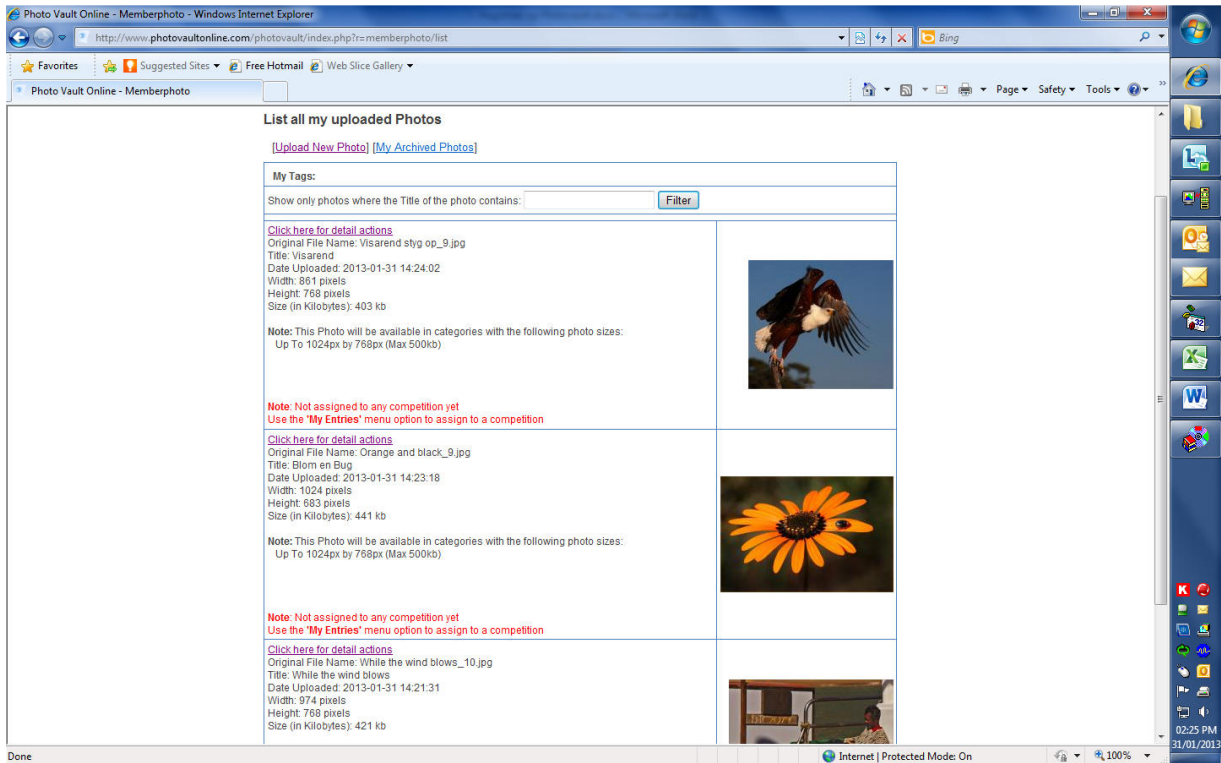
Photo Vault Online - Memberphoto - Windows Internet Explorer

http://www.photovaultonline.com/photovault/index.php?r=memberphoto/list

Bing

Favorites | Suggested Sites ▾ | Free Hotmail | Web Slice Gallery ▾

Photo Vault Online - Memberphoto

Page ▾ Safety ▾ Tools ▾

List all my uploaded Photos

[Upload New Photo] [My Archived Photos]

My Tags:

Show only photos where the Title of the photo contains: Filter

Click here for detail actions
Original File Name: Visarend styg op_9.jpg
Title: Visarend
Date Uploaded: 2013-01-31 14:24:02
Width: 861 pixels
Height: 768 pixels
Size (in Kilobytes): 403 kb

**Note:** This Photo will be available in categories with the following photo sizes:
Up To 1024px by 768px (Max 500kb)

Note: Not assigned to any competition yet
Use the 'My Entries' menu option to assign to a competition

Click here for detail actions
Original File Name: Orange and black_9.jpg
Title: Blom en Bug
Date Uploaded: 2013-01-31 14:23:18
Width: 1024 pixels
Height: 683 pixels
Size (in Kilobytes): 441 kb

**Note:** This Photo will be available in categories with the following photo sizes:
Up To 1024px by 768px (Max 500kb)

Note: Not assigned to any competition yet
Use the 'My Entries' menu option to assign to a competition

Click here for detail actions
Original File Name: While the wind blows_10.jpg
Title: While the wind blows
Date Uploaded: 2013-01-31 14:21:31
Width: 974 pixels
Height: 768 pixels
Size (in Kilobytes): 421 kb

Done | Internet | Protected Mode: On | 100%

02:25 PM
31/01/2013